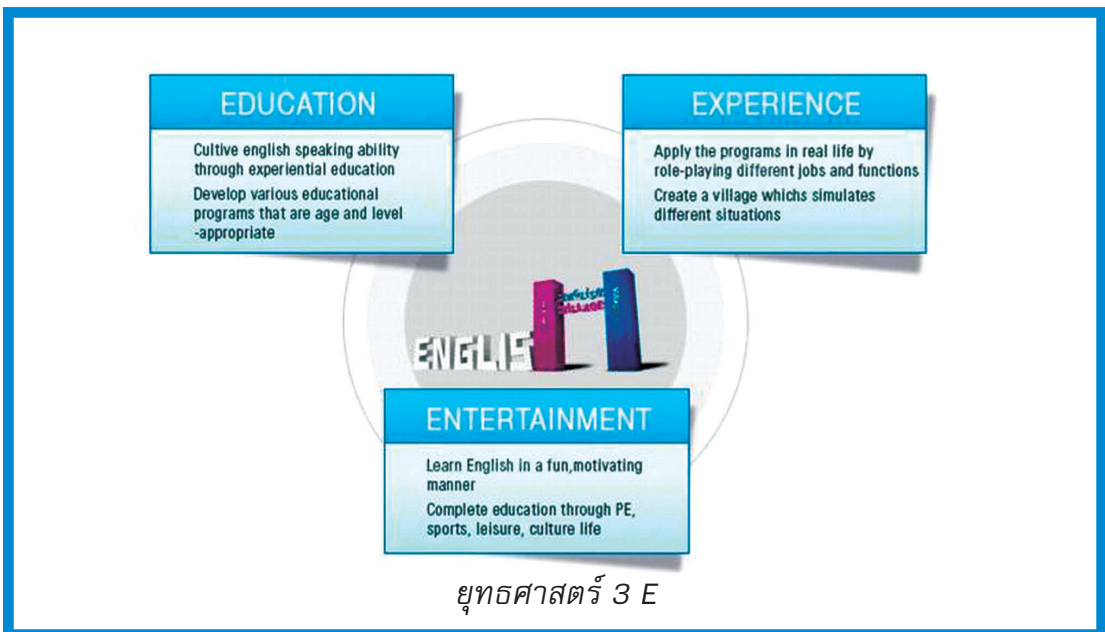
EDUCATION

Cultive english speaking ability through experiential education

Develop various educational programs that are age and level -appropriate

EXPERIENCE

Apply the programs in real life by role-playing different jobs and functions

Create a village whichs simulates different situations

ENGLIS

ENTERTAINMENT

Learn English in a fun,motivating manner

Complete education through PE, sports, leisure, culture life

ยุทธศาสตร์ 3 E